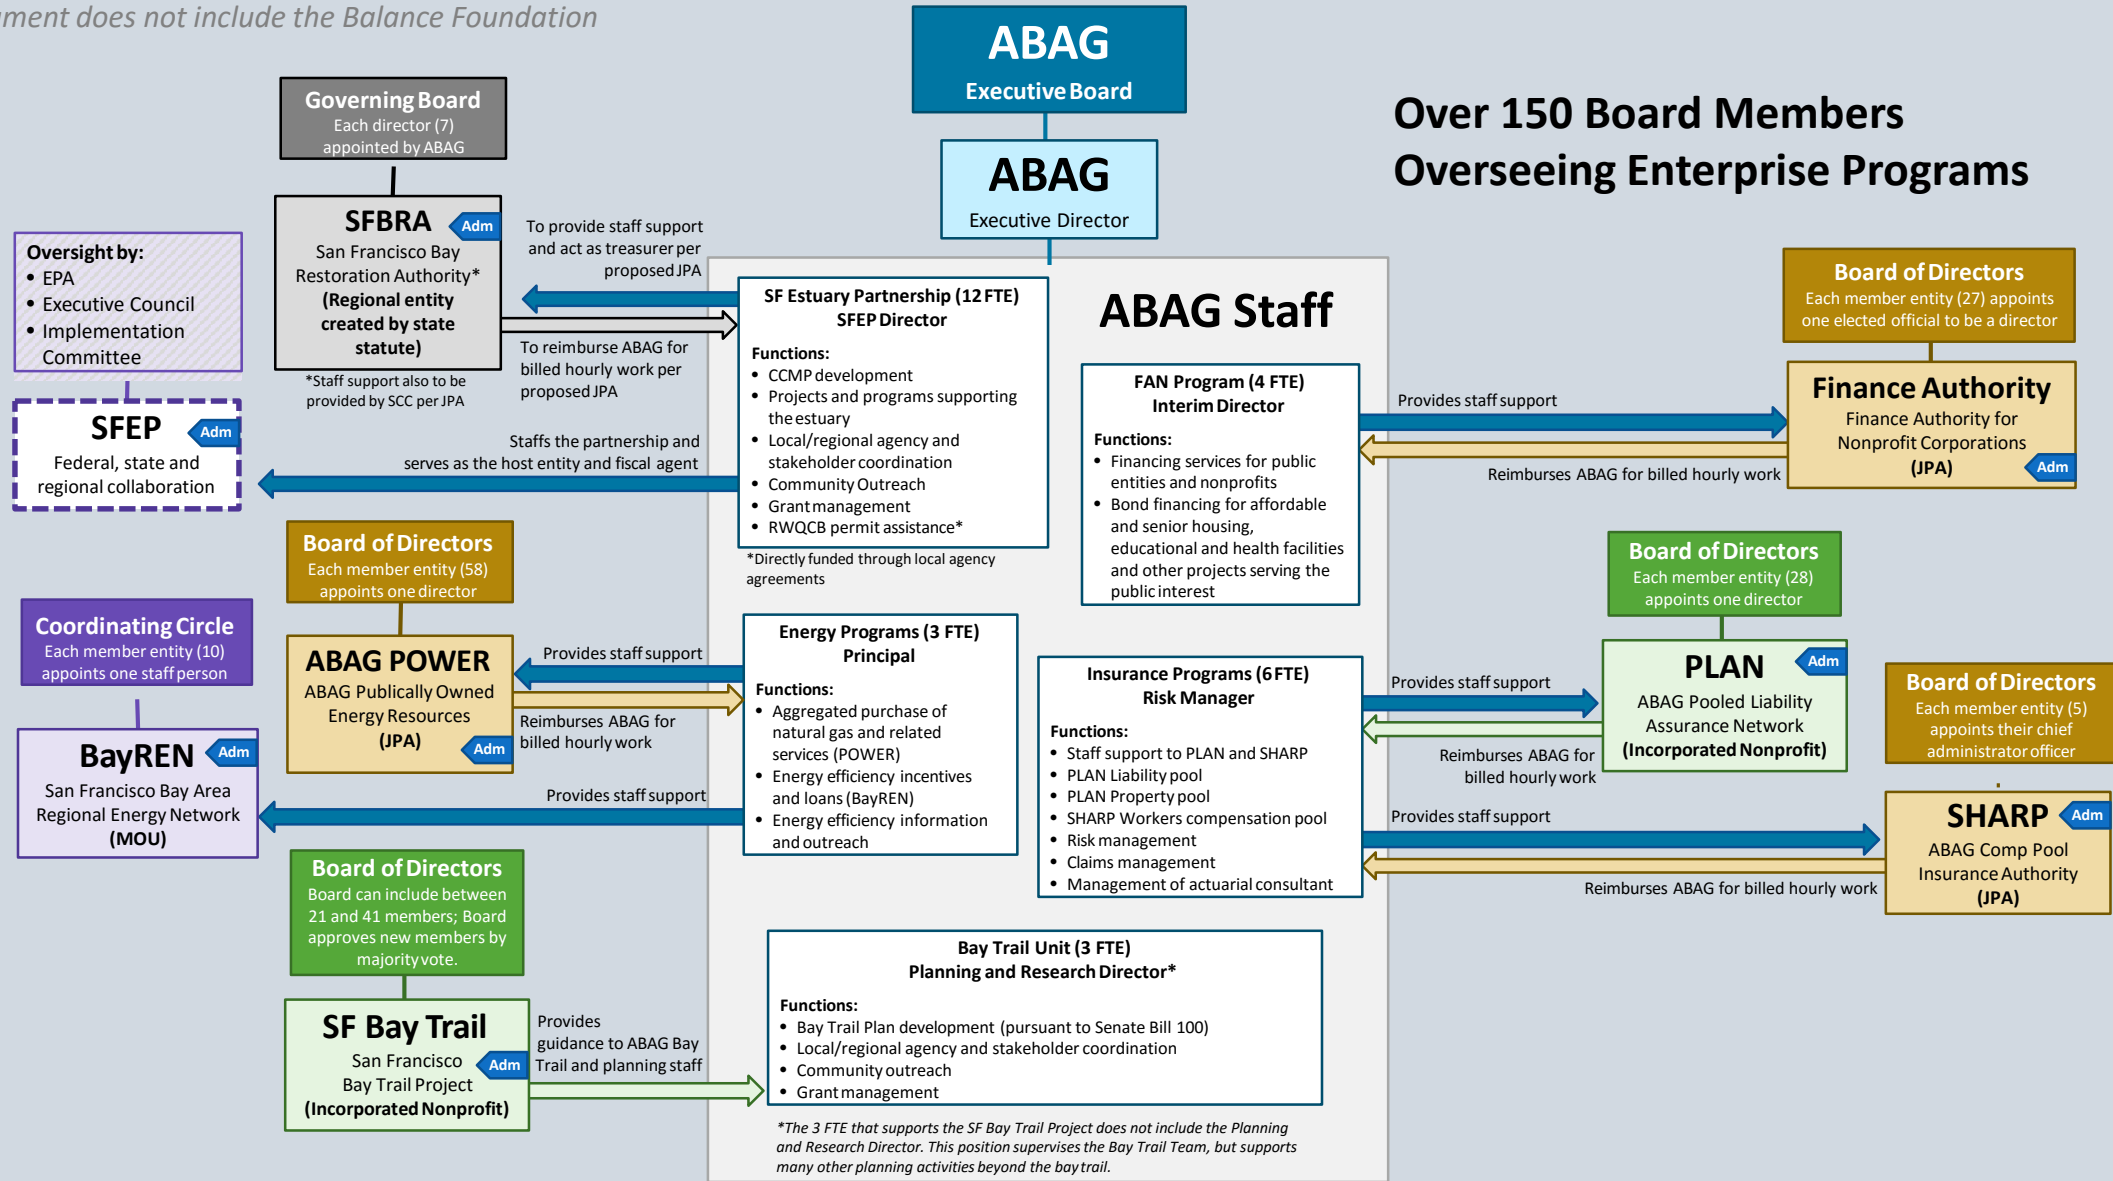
ment does not include the Balance Foundation

ABAG
Executive Board

ABAG
Executive Director

Over 150 Board Members Overseeing Enterprise Programs

Governing Board
Each director (7) appointed by ABAG

SFBRA Adm
San Francisco Bay Restoration Authority*
(Regional entity created by state statute)

*Staff support also to be provided by SCC per JPA

To provide staff support and act as treasurer per proposed JPA

To reimburse ABAG for billed hourly work per proposed JPA

Oversight by:
• EPA
• Executive Council
• Implementation Committee

SFEP Adm
Federal, state and regional collaboration

Staffs the partnership and serves as the host entity and fiscal agent

SF Estuary Partnership (12 FTE)
SFEP Director

Functions:
• CCMP development
• Projects and programs supporting the estuary
• Local/regional agency and stakeholder coordination
• Community Outreach
• Grant management
• RWQCB permit assistance*

*Directly funded through local agency agreements

ABAG Staff

FAN Program (4 FTE)
Interim Director

Functions:
• Financing services for public entities and nonprofits
• Bond financing for affordable and senior housing, educational and health facilities and other projects serving the public interest

Board of Directors
Each member entity (27) appoints one elected official to be a director

Finance Authority
Finance Authority for Nonprofit Corporations
(JPA) Adm

Provides staff support

Reimburses ABAG for billed hourly work

Board of Directors
Each member entity (58) appoints one director

ABAG POWER
ABAG Publically Owned Energy Resources
(JPA) Adm

Provides staff support

Reimburses ABAG for billed hourly work

Coordinating Circle
Each member entity (10) appoints one staff person

BayREN Adm
San Francisco Bay Area Regional Energy Network
(MOU)

Provides staff support

Energy Programs (3 FTE)
Principal

Functions:
• Aggregated purchase of natural gas and related services (POWER)
• Energy efficiency incentives and loans (BayREN)
• Energy efficiency information and outreach

Insurance Programs (6 FTE)
Risk Manager

Functions:
• Staff support to PLAN and SHARP
• PLAN Liability pool
• PLAN Property pool
• SHARP Workers compensation pool
• Risk management
• Claims management
• Management of actuarial consultant

Board of Directors
Each member entity (28) appoints one director

PLAN Adm
ABAG Pooled Liability Assurance Network
(Incorporated Nonprofit)

Provides staff support

Reimburses ABAG for billed hourly work

Board of Directors
Each member entity (5) appoints their chief administrator officer

SHARP Adm
ABAG Comp Pool Insurance Authority
(JPA)

Provides staff support

Reimburses ABAG for billed hourly work

Board of Directors
Board can include between 21 and 41 members; Board approves new members by majority vote.

SF Bay Trail
San Francisco Adm
Bay Trail Project
(Incorporated Nonprofit)

Provides guidance to ABAG Bay Trail and planning staff

Bay Trail Unit (3 FTE)
Planning and Research Director*

Functions:
• Bay Trail Plan development (pursuant to Senate Bill 100)
• Local/regional agency and stakeholder coordination
• Community outreach
• Grant management

*The 3 FTE that supports the SF Bay Trail Project does not include the Planning and Research Director. This position supervises the Bay Trail Team, but supports many other planning activities beyond the bay trail.